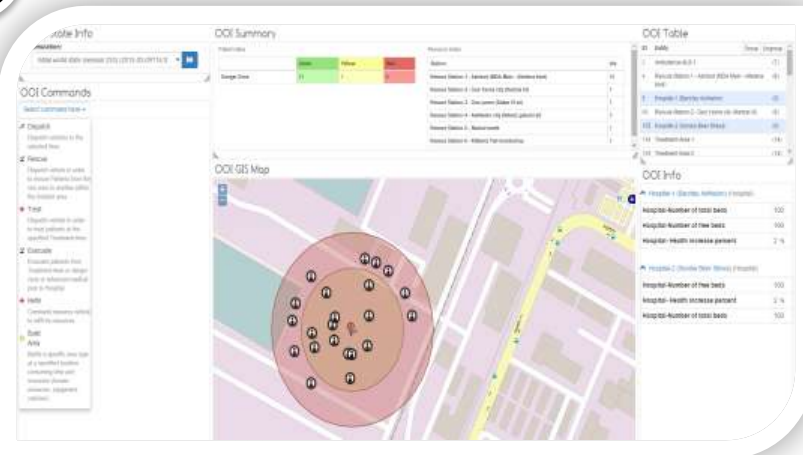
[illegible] Info

Simulation

OOI Commands

Select command here

Dispatch

Rescue

Treat

Evacuate

Hold

Build Area

OOI Summary

Green | Yellow | Red

OOI GIS Map

OOI Table

OOI Info

Hospital-Number of total beds | 100
Hospital-Number of free beds | 100
Hospital-Health increase percent | 2 %

Hospital-Number of free beds | 100
Hospital-Health increase percent | 2 %
Hospital-Number of total beds | 100